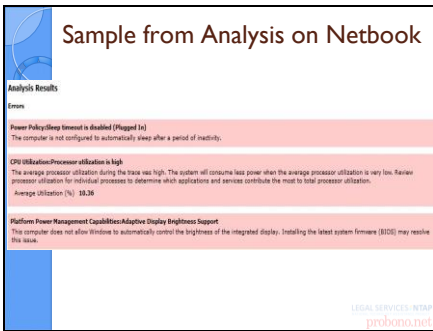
Sample from Analysis on Netbook

Analysis Results

Errors

Power Policy:Sleep timeout is disabled (Plugged In)
The computer is not configured to automatically sleep after a period of inactivity.

CPU Utilization:Processor utilization is high
The average processor utilization during the trace was high. The system will consume less power when the average processor utilization is very low. Review processor utilization for individual processes to determine which applications and services contribute the most to total processor utilization.
Average Utilization (%) 10.36

Platform Power Management Capabilities:Adaptive Display Brightness Support
This computer does not allow Windows to automatically control the brightness of the integrated display. Installing the latest system firmware (BIOS) may resolve this issue.

LEGAL SERVICES | NTAP
probono.net